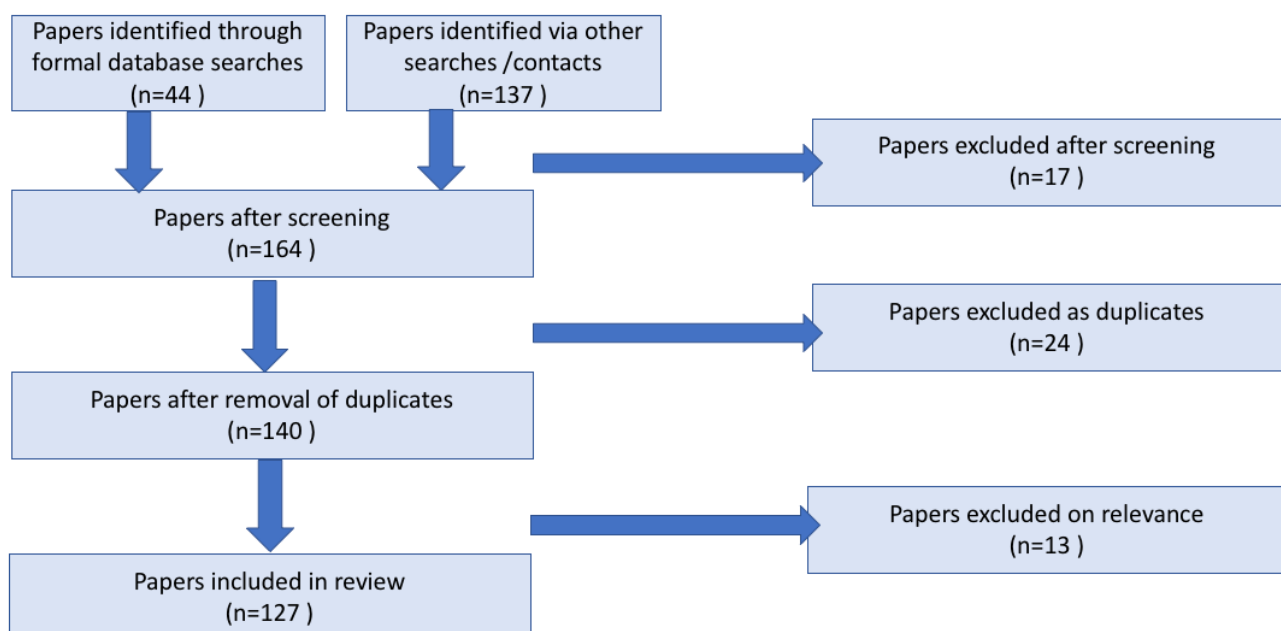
Papers identified through formal database searches
(n=44 )

Papers identified via other searches /contacts
(n=137 )

Papers excluded after screening
(n=17 )

Papers after screening
(n=164 )

Papers excluded as duplicates
(n=24 )

Papers after removal of duplicates
(n=140 )

Papers excluded on relevance
(n=13 )

Papers included in review
(n=127 )